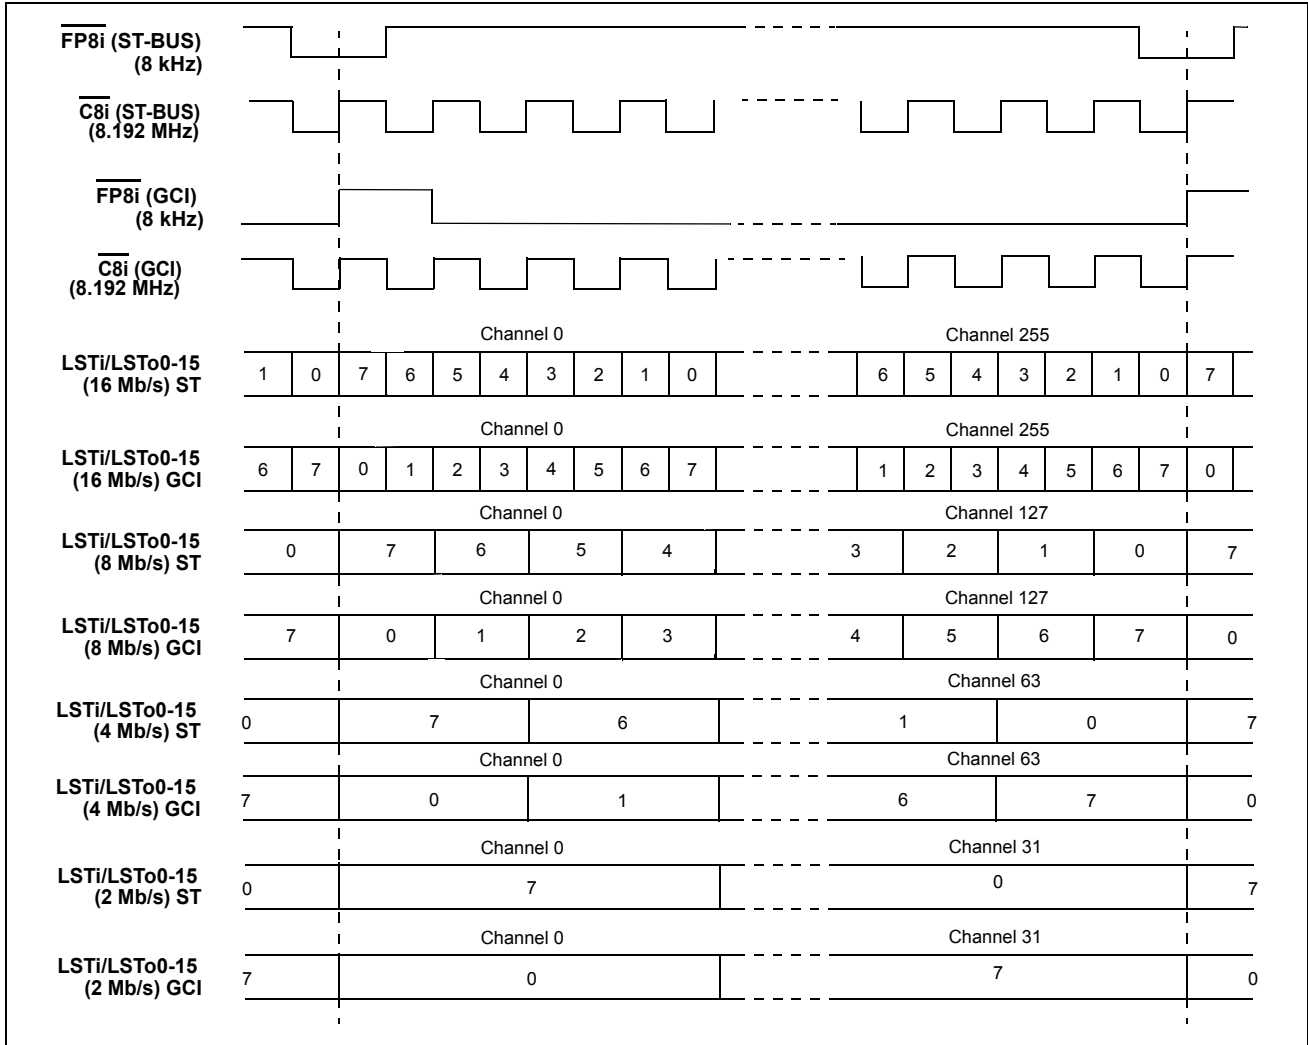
$\overline{\text{FP8i}}$ (ST-BUS) (8 kHz)

$\overline{\text{C8i}}$ (ST-BUS) (8.192 MHz)

$\overline{\text{FP8i}}$ (GCI) (8 kHz)

$\overline{\text{C8i}}$ (GCI) (8.192 MHz)

Channel 0

Channel 255

LSTi/LSTo0-15 (16 Mb/s) ST

1 0 7 6 5 4 3 2 1 0 6 5 4 3 2 1 0 7

Channel 0

Channel 255

LSTi/LSTo0-15 (16 Mb/s) GCI

6 7 0 1 2 3 4 5 6 7 1 2 3 4 5 6 7 0

Channel 0

Channel 127

LSTi/LSTo0-15 (8 Mb/s) ST

0 7 6 5 4 3 2 1 0 7

Channel 0

Channel 127

LSTi/LSTo0-15 (8 Mb/s) GCI

7 0 1 2 3 4 5 6 7 0

Channel 0

Channel 63

LSTi/LSTo0-15 (4 Mb/s) ST

0 7 6 1 0 7

Channel 0

Channel 63

LSTi/LSTo0-15 (4 Mb/s) GCI

7 0 1 6 7 0

Channel 0

Channel 31

LSTi/LSTo0-15 (2 Mb/s) ST

0 7 0 7

Channel 0

Channel 31

LSTi/LSTo0-15 (2 Mb/s) GCI

7 0 7 0